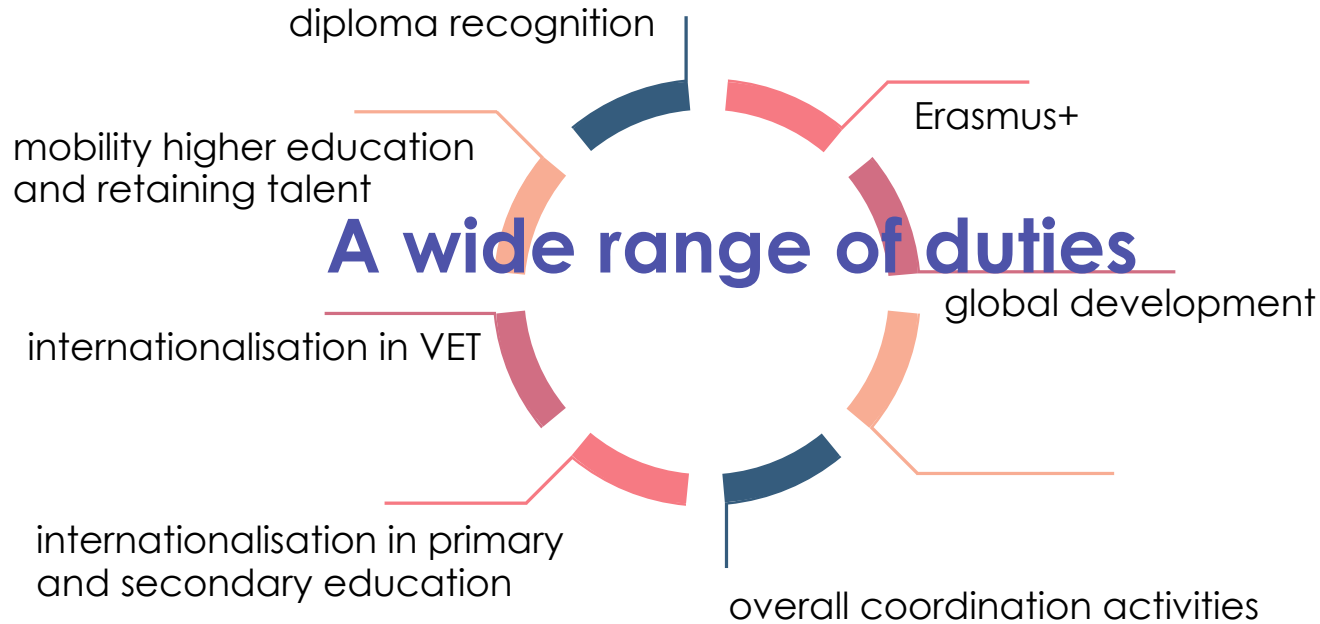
diploma recognition

Erasmus+

mobility higher education and retaining talent

A wide range of duties

global development

internationalisation in VET

internationalisation in primary and secondary education

overall coordination activities